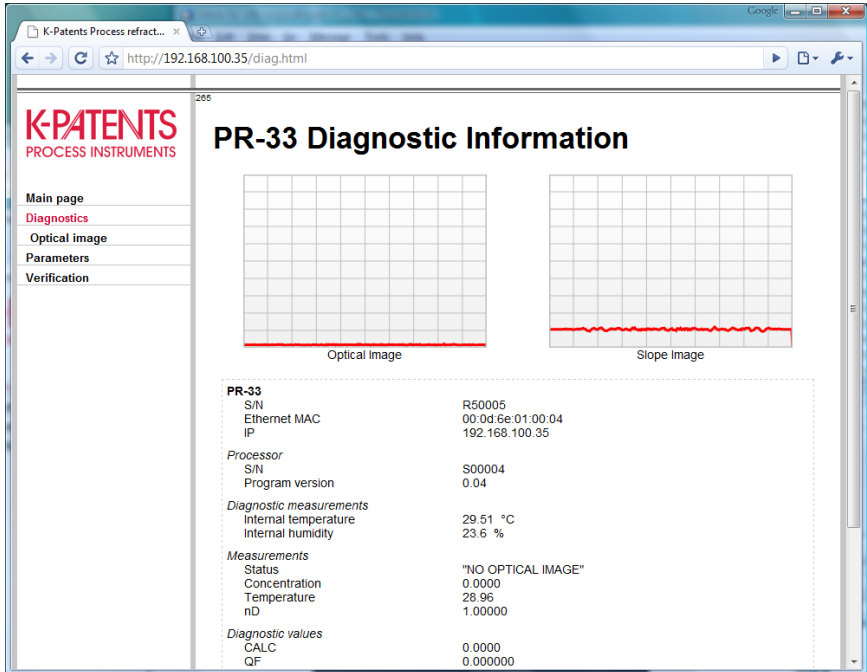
K-Patents Process refract...

Google

http://192.168.100.35/diag.html

265

K-PATENTS
PROCESS INSTRUMENTS

Main page
Diagnostics
Optical image
Parameters
Verification

PR-33 Diagnostic Information

Optical Image

Slope Image

PR-33

| | |
|---|---|
| S/N | R50005 |
| Ethernet MAC | 00:0d:6e:01:00:04 |
| IP | 192.168.100.35 |

Processor

| | |
|---|---|
| S/N | S00004 |
| Program version | 0.04 |

Diagnostic measurements

| | |
|---|---|
| Internal temperature | 29.51 °C |
| Internal humidity | 23.6 % |

Measurements

| | |
|---|---|
| Status | "NO OPTICAL IMAGE" |
| Concentration | 0.0000 |
| Temperature | 28.96 |
| nD | 1.00000 |

Diagnostic values

| | |
|---|---|
| CALC | 0.0000 |
| QF | 0.000000 |